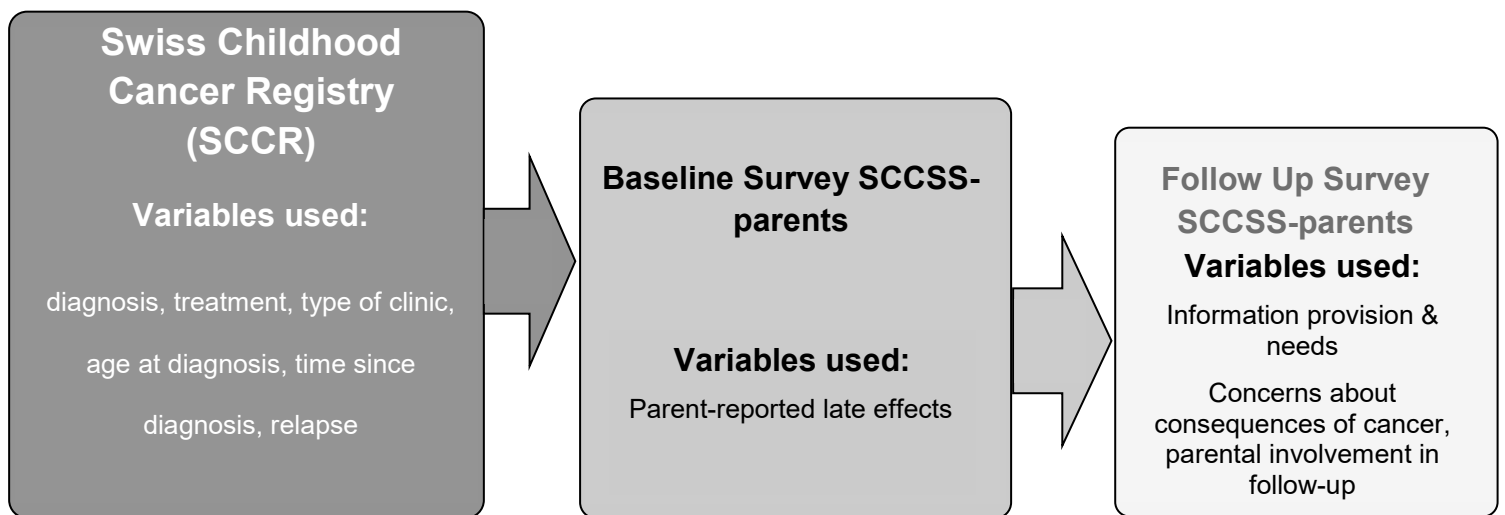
Swiss Childhood Cancer Registry (SCCR)

Variables used:

diagnosis, treatment, type of clinic, age at diagnosis, time since diagnosis, relapse

Baseline Survey SCCSS-parents

Variables used:

Parent-reported late effects

Follow Up Survey SCCSS-parents

Variables used:

Information provision & needs

Concerns about consequences of cancer, parental involvement in follow-up